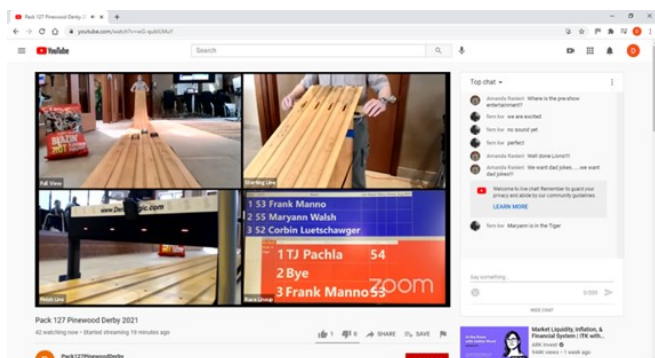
Pack 127 Pinewood Derby 2
youtube.com/watch?v=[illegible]
YouTube
Search
D
Full View
Starting Line
Finish Line
Race Lineup
www.De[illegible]
1 S3 Frank Manno
2 S5 Maryann Walsh
3 S2 Corbin Luetschawger
1 TJ Pachla 54
2 Bye
3 Frank Manno 53
zoom
Top chat
Amanda Rasiert Where is the pre-show entertainment?
Tom bo we are excited
Tom bo no sound yet
Tom bo perfect
Amanda Rasiert Well done Lions!!!
Amanda Rasiert We want dad jokes.....we want dad jokes!!
Welcome to live chat! Remember to guard your privacy and abide by our community guidelines.
LEARN MORE
Tom bo Maryann is in the Tiger
Say something...
0/200
HIDE CHAT
Pack 127 Pinewood Derby 2021
42 watching now • Started streaming 19 minutes ago
1
0
SHARE
SAVE
Pack127PinewoodDerby
Market Liquidity, Inflation, & Financial System | ITK with...
ARK Invest
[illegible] views • 1 week ago